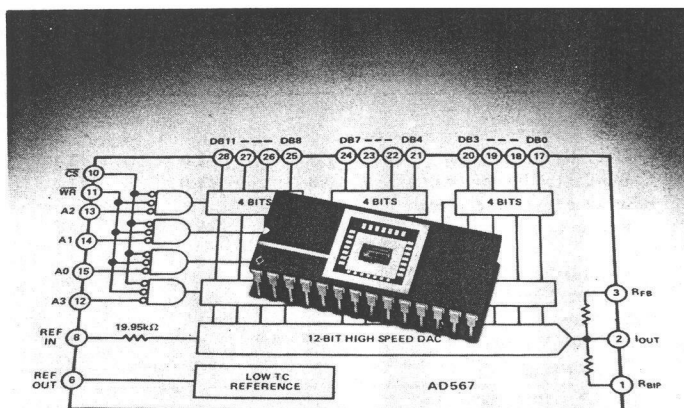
DB11 — — — DB8
28 27 26 25
DB7 — — — DB4
24 23 22 21
DB3 — — — DB0
20 19 18 17

$\overline{CS}$ 10
$\overline{WR}$ 11
A2 13
A1 14
A0 15
A3 12

4 BITS
4 BITS
4 BITS

REF IN 8
19.95kΩ
12-BIT HIGH SPEED DAC

3 $R_{FB}$
2 $I_{OUT}$
1 $R_{BIP}$

REF OUT 6
LOW TC REFERENCE

AD567